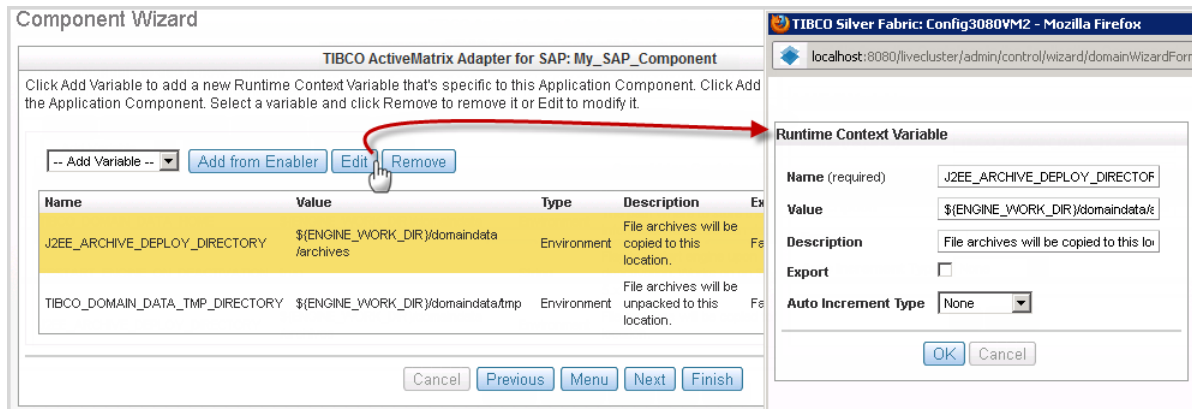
Component Wizard

TIBCO ActiveMatrix Adapter for SAP: My_SAP_Component

Click Add Variable to add a new Runtime Context Variable that's specific to this Application Component. Click Add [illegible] the Application Component. Select a variable and click Remove to remove it or Edit to modify it.

-- Add Variable -- | Add from Enabler | Edit | Remove

| Name | Value | Type | Description | Ex |
|---|---|---|---|---|
| J2EE_ARCHIVE_DEPLOY_DIRECTORY | ${ENGINE_WORK_DIR}/domaindata /archives | Environment | File archives will be copied to this location. | Fa |
| TIBCO_DOMAIN_DATA_TMP_DIRECTORY | ${ENGINE_WORK_DIR}/domaindata/tmp | Environment | File archives will be unpacked to this location. | Fa |

Cancel | Previous | Menu | Next | Finish

TIBCO Silver Fabric: Config3080VM2 - Mozilla Firefox

localhost:8080/livecluster/admin/control/wizard/domainWizardForm

Runtime Context Variable

Name (required) J2EE_ARCHIVE_DEPLOY_DIRECTOR

Value ${ENGINE_WORK_DIR}/domaindata/a

Description File archives will be copied to this lo

Export

Auto Increment Type None

OK | Cancel